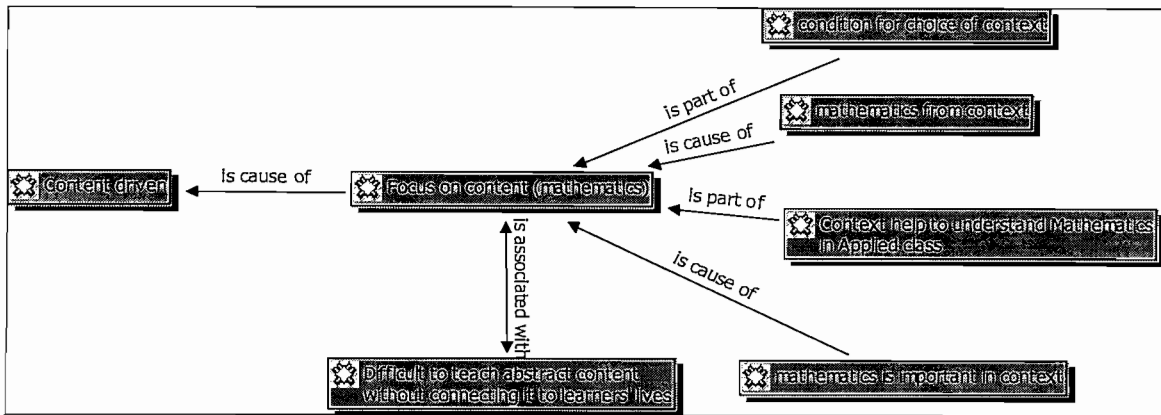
condition for choice of context

is part of

mathematics from context

is cause of

Content driven

Is cause of

Focus on content (mathematics)

Is part of

Context help to understand Mathematics in Applied class

is associated with

is cause of

Difficult to teach abstract content without connecting it to learners' lives

mathematics is important in context